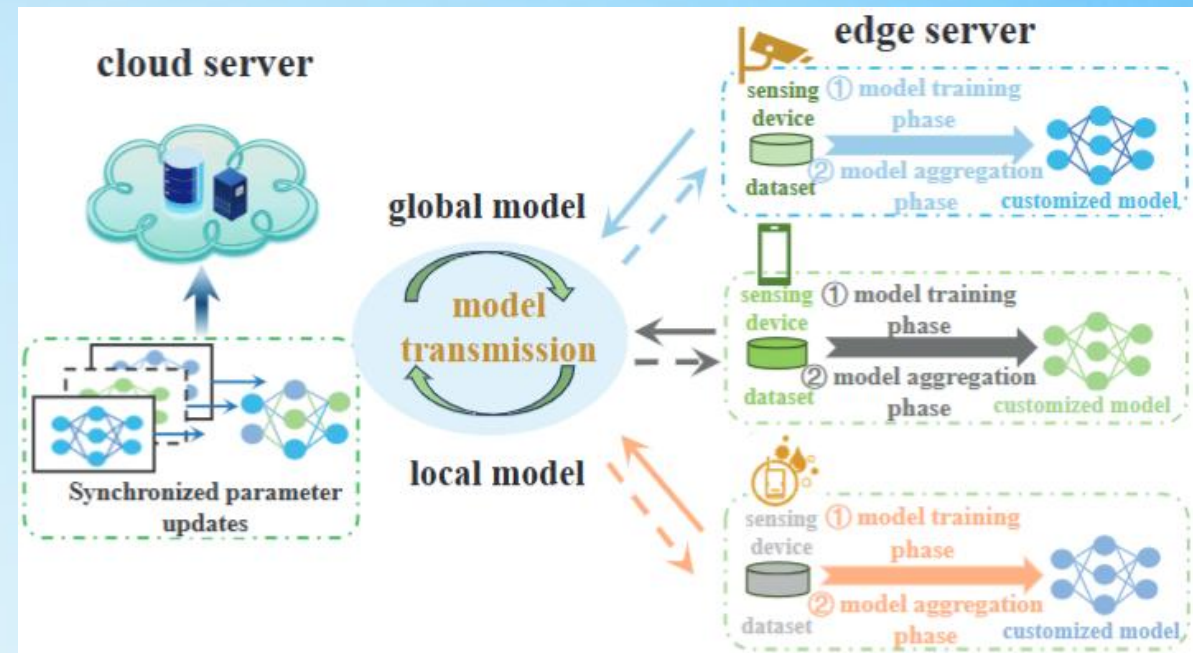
cloud server

Synchronized parameter updates

global model

model transmission

local model

edge server

sensing device

① model training phase

dataset

② model aggregation phase

customized model

sensing device

① model training phase

dataset

② model aggregation phase

customized model

sensing device

① model training phase

dataset

② model aggregation phase

customized model